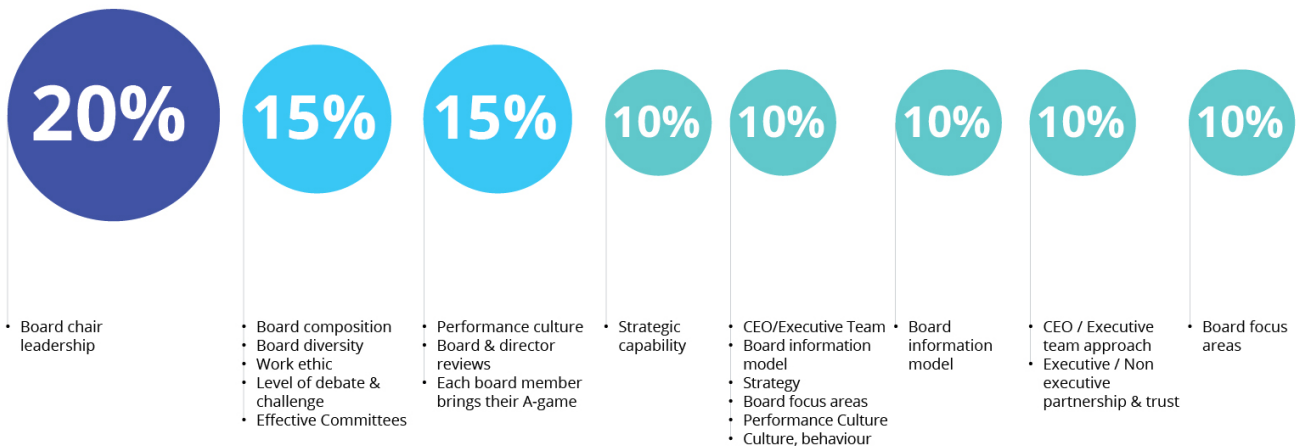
20%

• Board chair leadership

15%

• Board composition
• Board diversity
• Work ethic
• Level of debate & challenge
• Effective Committees

15%

• Performance culture
• Board & director reviews
• Each board member brings their A-game

10%

• Strategic capability

10%

• CEO/Executive Team
• Board information model
• Strategy
• Board focus areas
• Performance Culture
• Culture, behaviour

10%

• Board information model

10%

• CEO / Executive team approach
• Executive / Non executive partnership & trust

10%

• Board focus areas